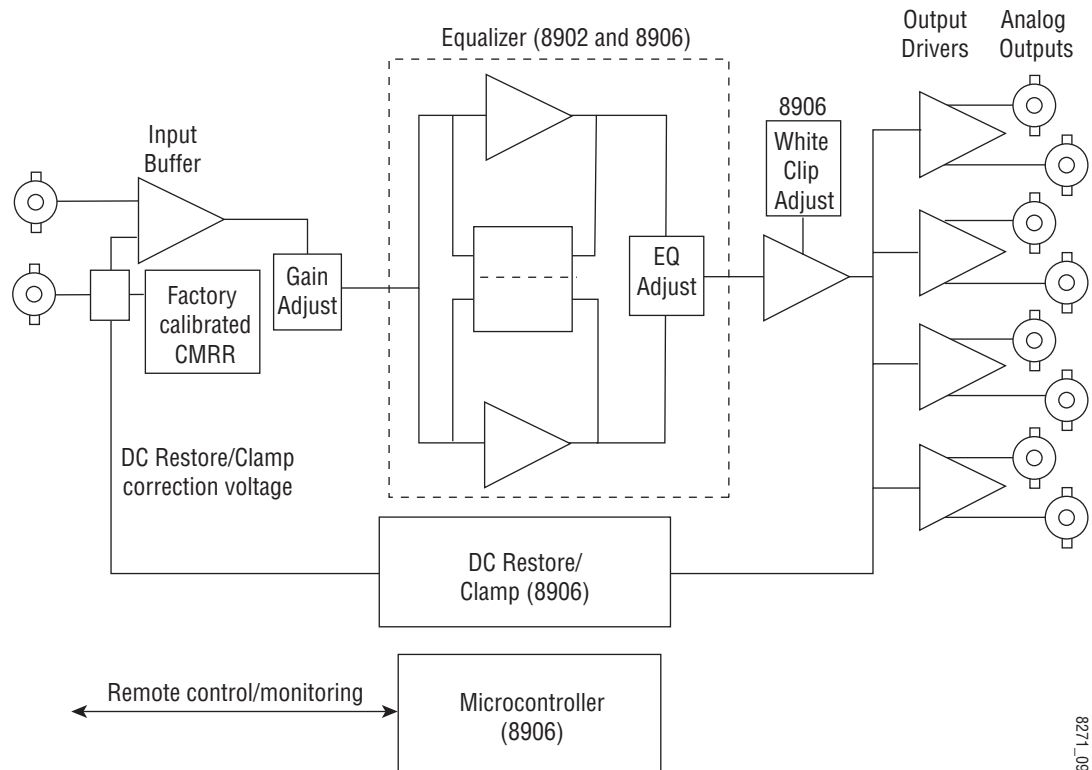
Equalizer (8902 and 8906)

Output Drivers

Analog Outputs

8906

White Clip Adjust

Input Buffer

EQ Adjust

Gain Adjust

Factory calibrated CMRR

DC Restore/Clamp correction voltage

DC Restore/ Clamp (8906)

Remote control/monitoring

Microcontroller (8906)

8271_05